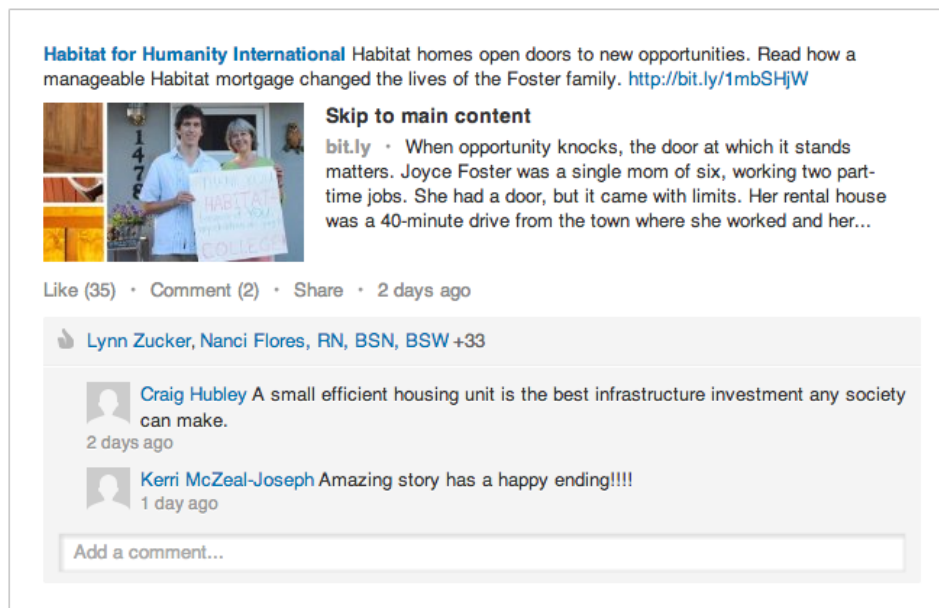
Habitat for Humanity International Habitat homes open doors to new opportunities. Read how a manageable Habitat mortgage changed the lives of the Foster family. http://bit.ly/1mbSHjW

1478

THANK YOU HABITAT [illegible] YOU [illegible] COLLEGE

Skip to main content

bit.ly · When opportunity knocks, the door at which it stands matters. Joyce Foster was a single mom of six, working two part-time jobs. She had a door, but it came with limits. Her rental house was a 40-minute drive from the town where she worked and her...

Like (35) · Comment (2) · Share · 2 days ago

Lynn Zucker, Nanci Flores, RN, BSN, BSW +33

Craig Hubley A small efficient housing unit is the best infrastructure investment any society can make.
2 days ago

Kerri McZeal-Joseph Amazing story has a happy ending!!!!
1 day ago

Add a comment...